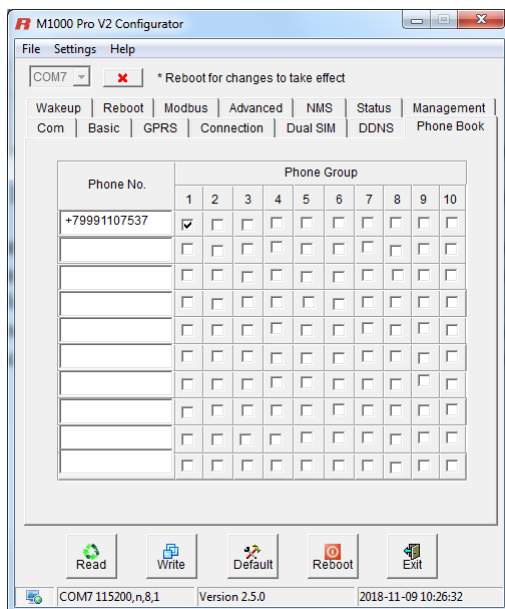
M1000 Pro V2 Configurator

File Settings Help

COM7 * Reboot for changes to take effect

Wakeup | Reboot | Modbus | Advanced | NMS | Status | Management
Com | Basic | GPRS | Connection | Dual SIM | DDNS | Phone Book

| Phone No. | Phone Group 1 | 2 | 3 | 4 | 5 | 6 | 7 | 8 | 9 | 10 |
|---|---|---|---|---|---|---|---|---|---|---|
| +79991107537 | ☑ | ☐ | ☐ | ☐ | ☐ | ☐ | ☐ | ☐ | ☐ | ☐ |
| | ☐ | ☐ | ☐ | ☐ | ☐ | ☐ | ☐ | ☐ | ☐ | ☐ |
| | ☐ | ☐ | ☐ | ☐ | ☐ | ☐ | ☐ | ☐ | ☐ | ☐ |
| | ☐ | ☐ | ☐ | ☐ | ☐ | ☐ | ☐ | ☐ | ☐ | ☐ |
| | ☐ | ☐ | ☐ | ☐ | ☐ | ☐ | ☐ | ☐ | ☐ | ☐ |
| | ☐ | ☐ | ☐ | ☐ | ☐ | ☐ | ☐ | ☐ | ☐ | ☐ |
| | ☐ | ☐ | ☐ | ☐ | ☐ | ☐ | ☐ | ☐ | ☐ | ☐ |
| | ☐ | ☐ | ☐ | ☐ | ☐ | ☐ | ☐ | ☐ | ☐ | ☐ |
| | ☐ | ☐ | ☐ | ☐ | ☐ | ☐ | ☐ | ☐ | ☐ | ☐ |
| | ☐ | ☐ | ☐ | ☐ | ☐ | ☐ | ☐ | ☐ | ☐ | ☐ |

Read Write Default Reboot Exit

COM7 115200,n,8,1 | Version 2.5.0 | 2018-11-09 10:26:32